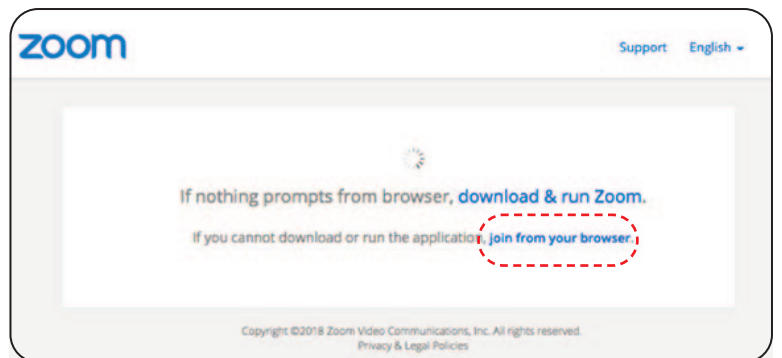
zoom

Support English

If nothing prompts from browser, download & run Zoom.

If you cannot download or run the application, join from your browser.

Copyright ©2018 Zoom Video Communications, Inc. All rights reserved.
Privacy & Legal Policies